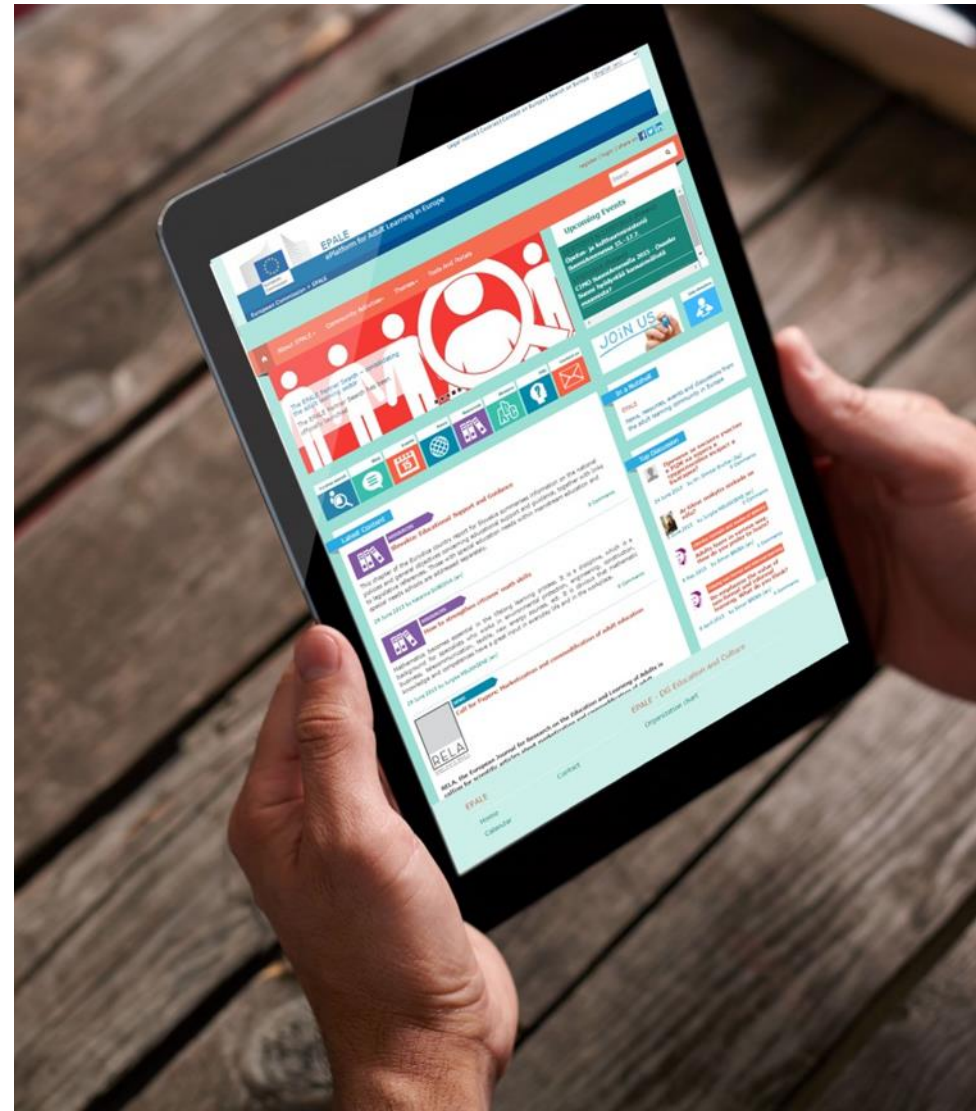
EPALE
ePlatform for Adult Learning in Europe

European Commission > EPALE

About EPALE | Community discussion | Themes | Tools and Portals

Upcoming Events

JOIN US

In a Nutshell

Latest Content

Slovakia: Educational Support and Guidance

Time for strengthen citizens' math skills

Call for Papers: Marketisation and commodification of adult education

RELA

EPALE - DG Education and Culture

Organization chart

EPALE
Home
Calendar
Contact